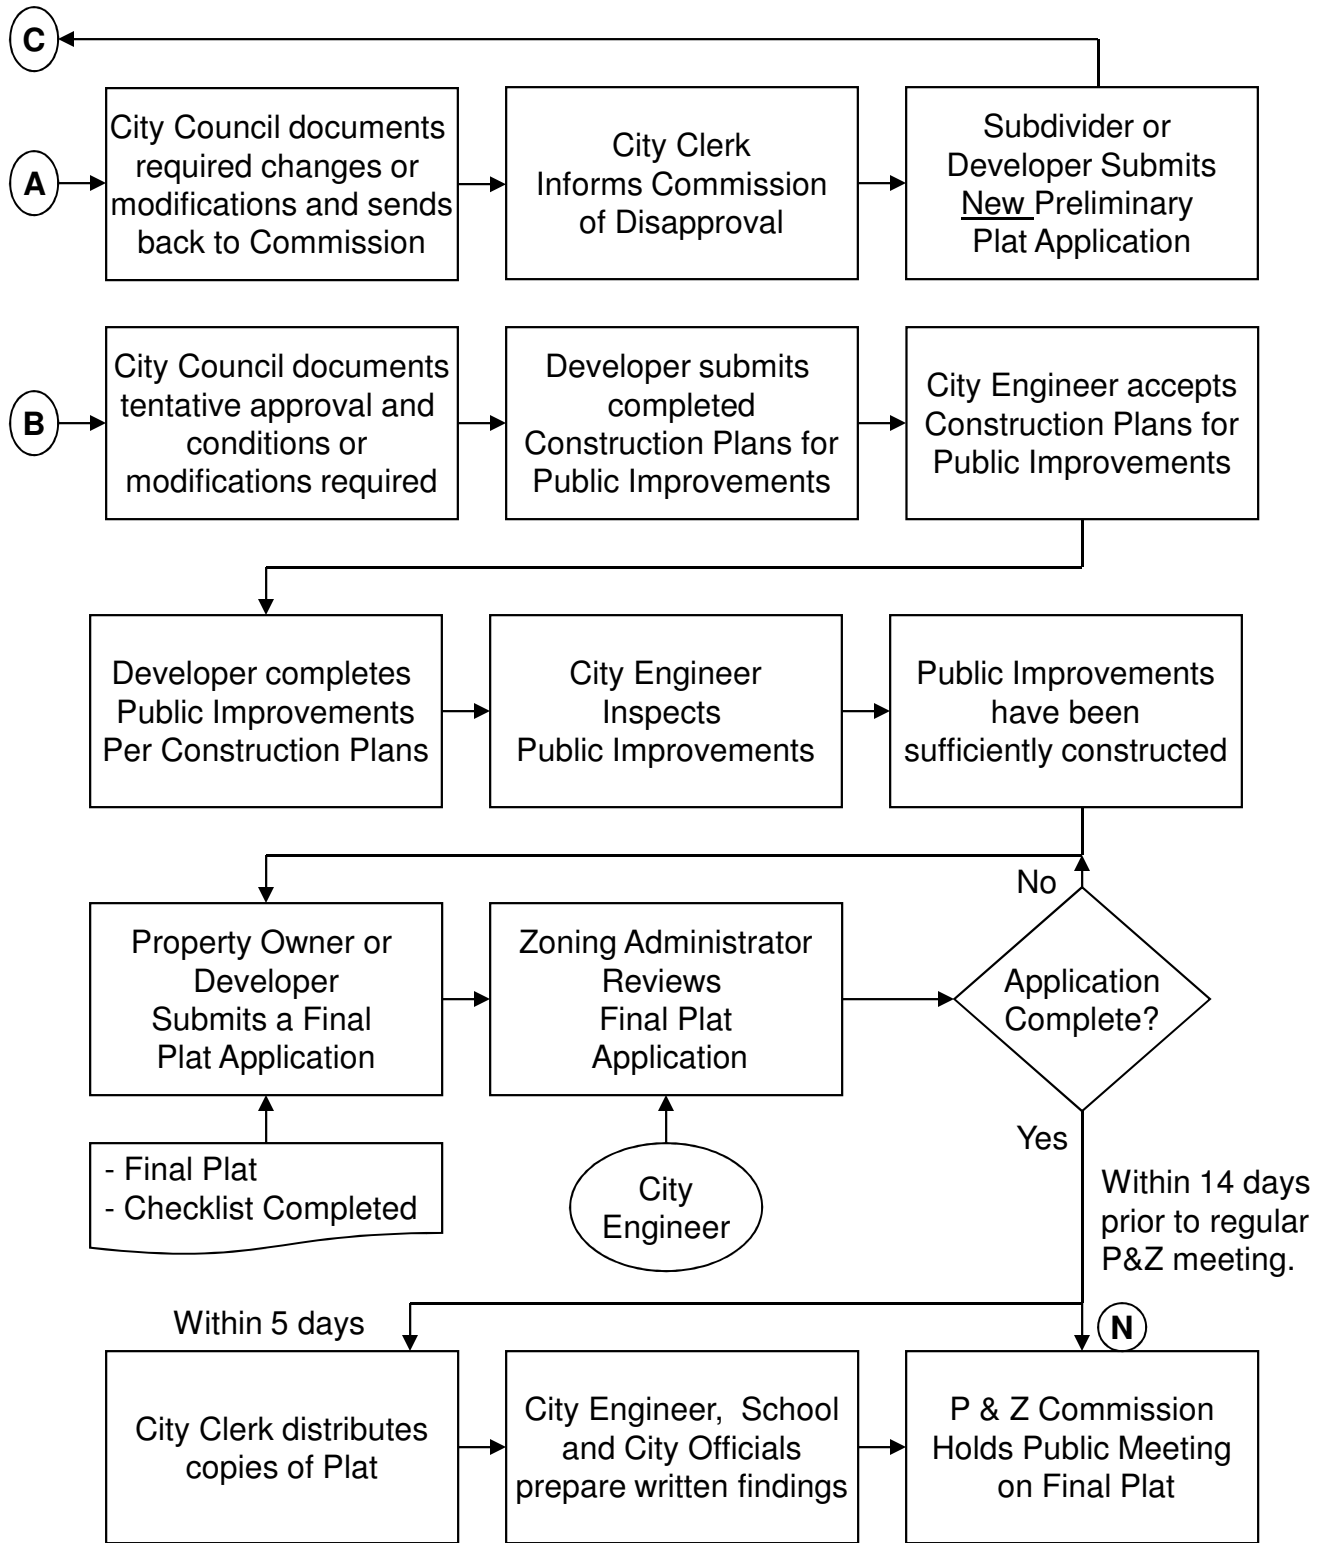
C

A

City Council documents required changes or modifications and sends back to Commission

City Clerk Informs Commission of Disapproval

Subdivider or Developer Submits New Preliminary Plat Application

B

City Council documents tentative approval and conditions or modifications required

Developer submits completed Construction Plans for Public Improvements

City Engineer accepts Construction Plans for Public Improvements

Developer completes Public Improvements Per Construction Plans

City Engineer Inspects Public Improvements

Public Improvements have been sufficiently constructed

No

Property Owner or Developer Submits a Final Plat Application

Zoning Administrator Reviews Final Plat Application

Application Complete?

- Final Plat
- Checklist Completed

City Engineer

Yes

Within 14 days prior to regular P&Z meeting.

Within 5 days

N

City Clerk distributes copies of Plat

City Engineer, School and City Officials prepare written findings

P & Z Commission Holds Public Meeting on Final Plat